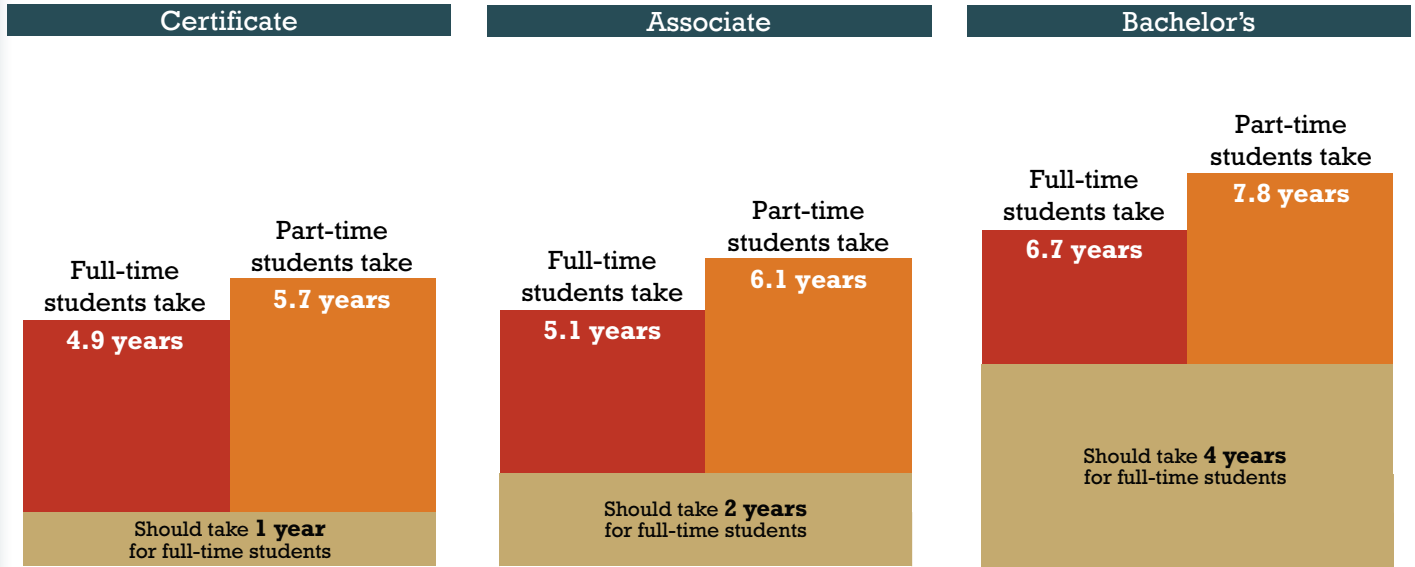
Certificate

Full-time students take
4.9 years

Part-time students take
5.7 years

Should take 1 year for full-time students

Associate

Full-time students take
5.1 years

Part-time students take
6.1 years

Should take 2 years for full-time students

Bachelor's

Full-time students take
6.7 years

Part-time students take
7.8 years

Should take 4 years for full-time students